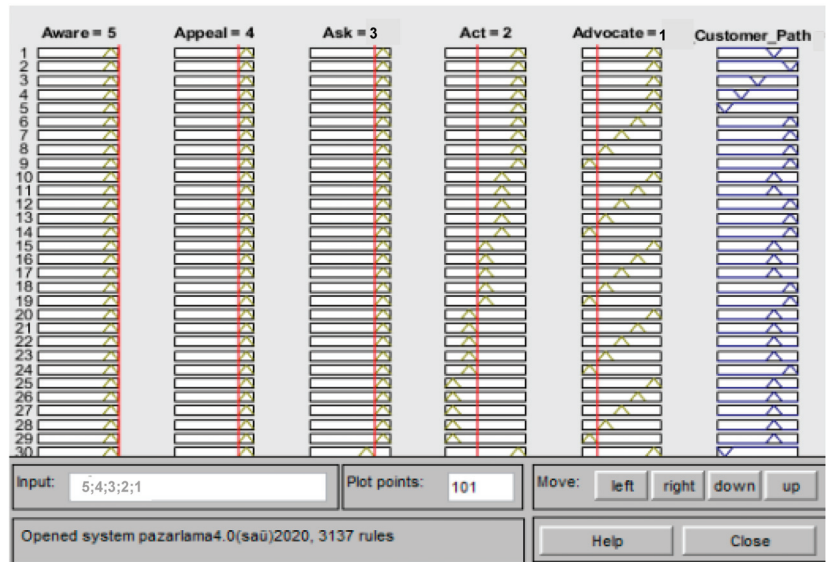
Aware = 5 Appeal = 4 Ask = 3 Act = 2 Advocate = 1 Customer_Path

1
2
3
4
5
6
7
8
9
10
11
12
13
14
15
16
17
18
19
20
21
22
23
24
25
26
27
28
29
30

Input: 5;4;3;2;1

Plot points: 101

Move: left right down up

Opened system pazarlama4.0(saü)2020, 3137 rules

Help Close